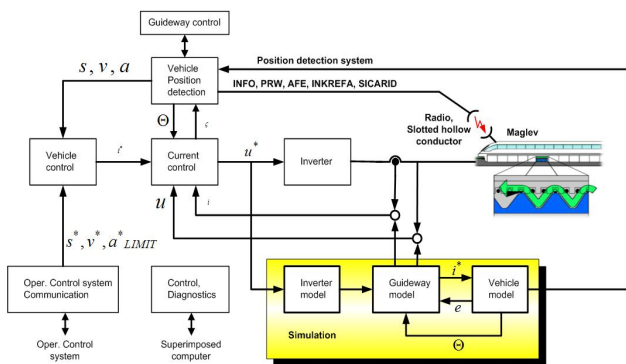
Guideway control

Position detection system

$s, v, a$

Vehicle Position detection

INFO, PRW, AFE, INKREFA, SICARID

$\Theta$

$\varepsilon$

Radio, Slotted hollow conductor

Maglev

Vehicle control

$i^*$

Current control

$u^*$

Inverter

$u$

$i$

$s^*, v^*, a^*_{LIMIT}$

Oper. Control system Communication

Control, Diagnostics

Inverter model

Guideway model

$i^*$

Vehicle model

$e$

Simulation

$\Theta$

Oper. Control system

Superimposed computer